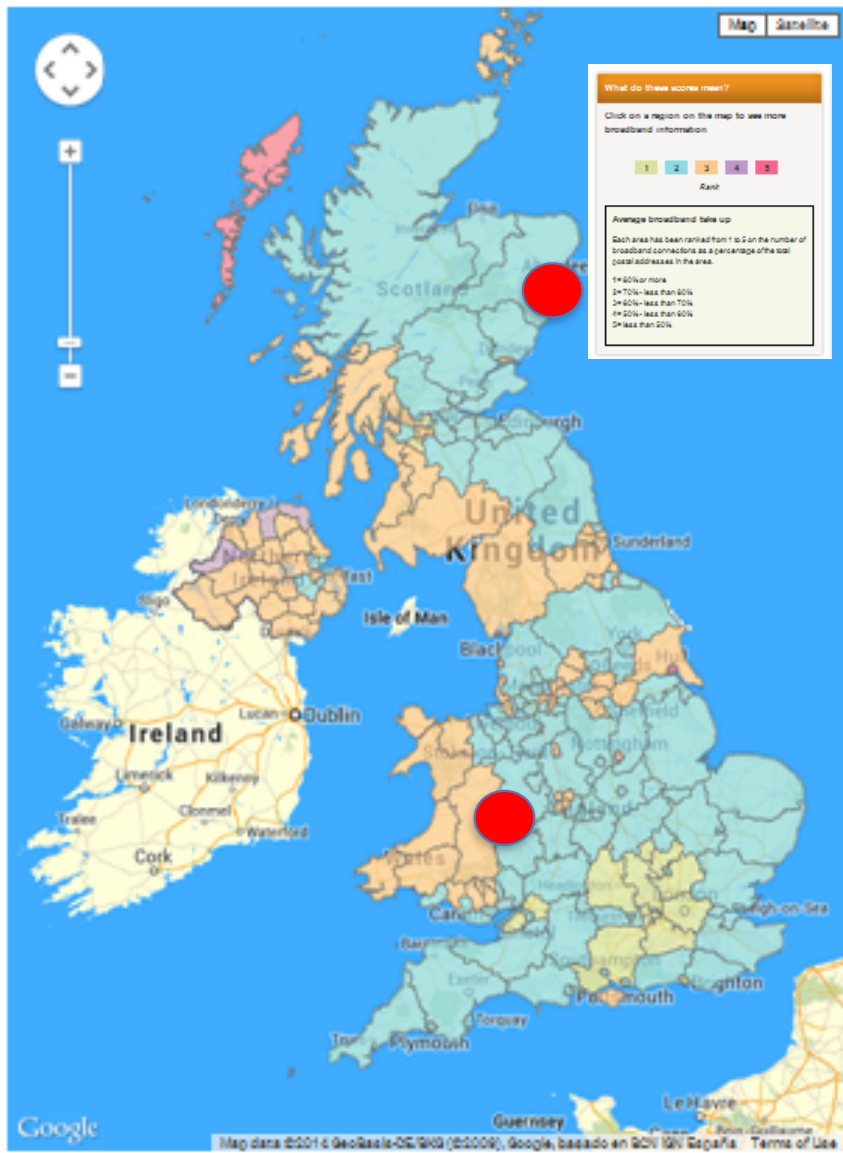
Map Satellite

+

−

What do these scores mean?

Click on a region on the map to see more broadband information

1 2 3 4 5

Rank

Average broadband take up

Each area has been ranked from 1 to 5 on the number of broadband connections as a percentage of the total postal addresses in the area.

1= 80% or more
2= 70% - less than 80%
3= 60% - less than 70%
4= 50% - less than 60%
5= less than 50%

Scotland

Edinburgh

United Kingdom

Sunderland

Londonderry

Belfast

Sligo

Isle of Man

Blackpool

York

Hull

Ireland

Dublin

Lucan

Galway

Limerick

Kilkenny

Clonmel

Tralee

Waterford

Cork

Nottingham

Wales

Cardiff

Southend-on-Sea

Portsmouth

Torquay

Plymouth

Guernsey

Le Havre

Google

Map data ©2014 GeoBasis-DE/BKG (©2009), Google, basado en BCN IGN España Terms of Use